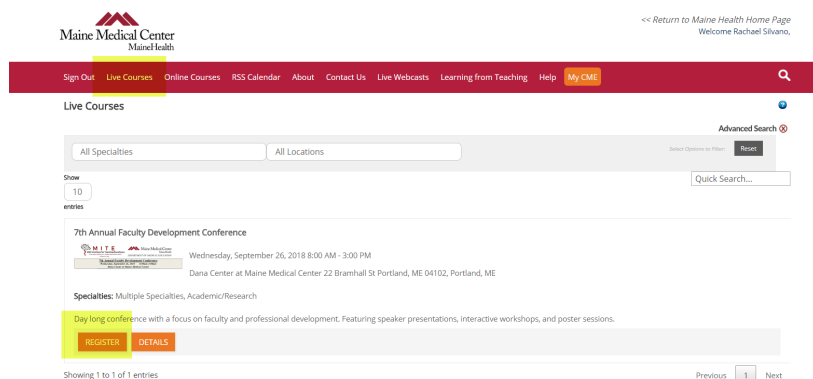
Maine Medical Center
MaineHealth

<< Return to Maine Health Home Page
Welcome Rachael Silvano,

Sign Out Live Courses Online Courses RSS Calendar About Contact Us Live Webcasts Learning from Teaching Help My CME

Live Courses

Advanced Search

All Specialties All Locations

Select Options to Filter: Reset

Show
10
entries

Quick Search...

7th Annual Faculty Development Conference

MITE Maine Medical Center
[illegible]

Wednesday, September 26, 2018 8:00 AM - 3:00 PM

Dana Center at Maine Medical Center 22 Bramhall St Portland, ME 04102, Portland, ME

Specialties: Multiple Specialties, Academic/Research

Day long conference with a focus on faculty and professional development. Featuring speaker presentations, interactive workshops, and poster sessions.

REGISTER DETAILS

Showing 1 to 1 of 1 entries

Previous 1 Next